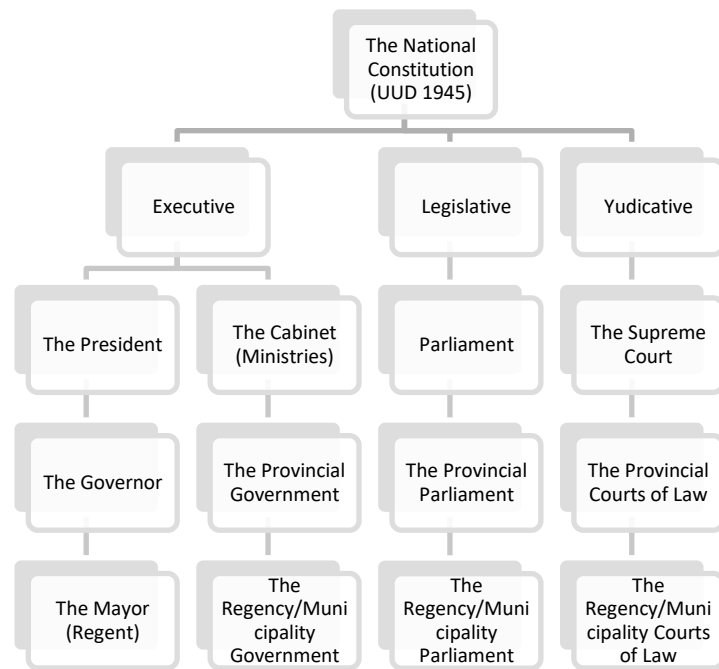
The National Constitution (UUD 1945)

Executive

Legislative

Yudicative

The President

The Cabinet (Ministries)

Parliament

The Supreme Court

The Governor

The Provincial Government

The Provincial Parliament

The Provincial Courts of Law

The Mayor (Regent)

The Regency/Municipality Government

The Regency/Municipality Parliament

The Regency/Municipality Courts of Law